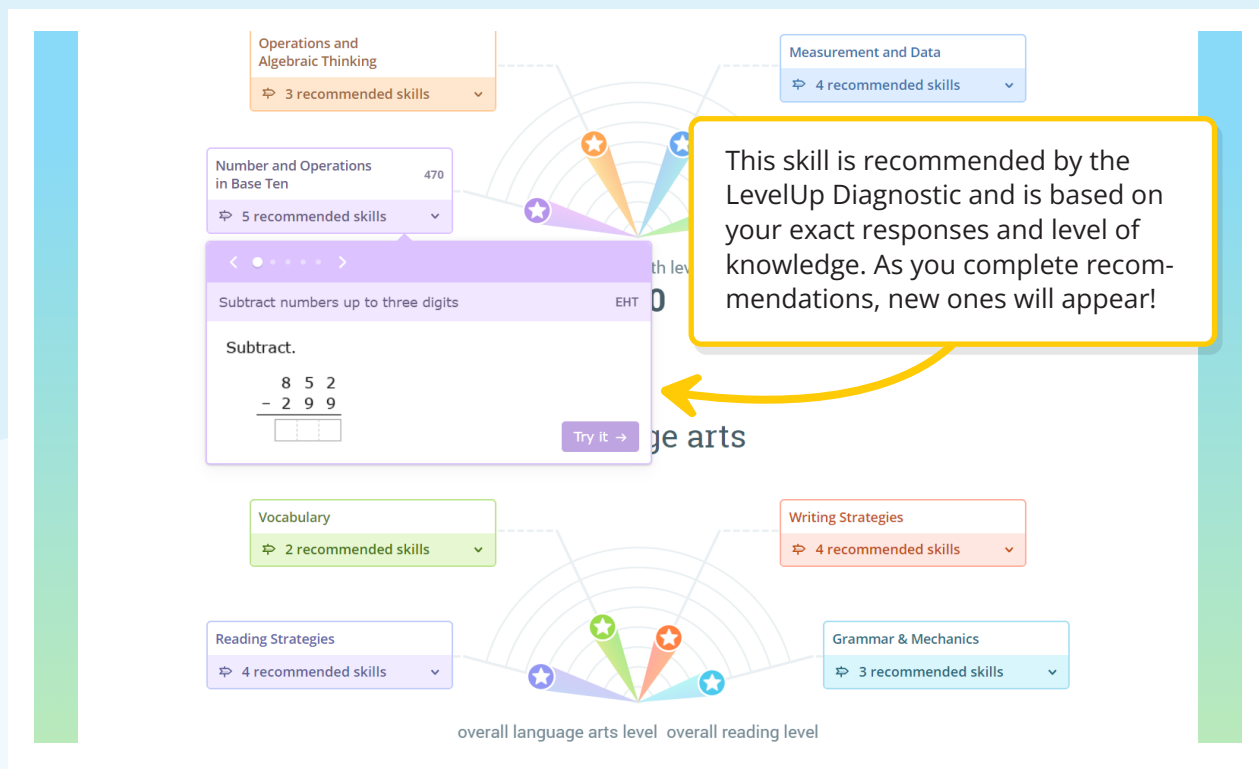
Operations and Algebraic Thinking

3 recommended skills

Measurement and Data

4 recommended skills

Number and Operations in Base Ten 470

5 recommended skills

This skill is recommended by the LevelUp Diagnostic and is based on your exact responses and level of knowledge. As you complete recommendations, new ones will appear!

th lev

0

Subtract numbers up to three digits EHT

Subtract.

$\begin{array}{r} 852 \\ -\ 299 \\ \hline \end{array}$

Try it →

ge arts

Vocabulary

2 recommended skills

Writing Strategies

4 recommended skills

Reading Strategies

4 recommended skills

Grammar & Mechanics

3 recommended skills

overall language arts level overall reading level